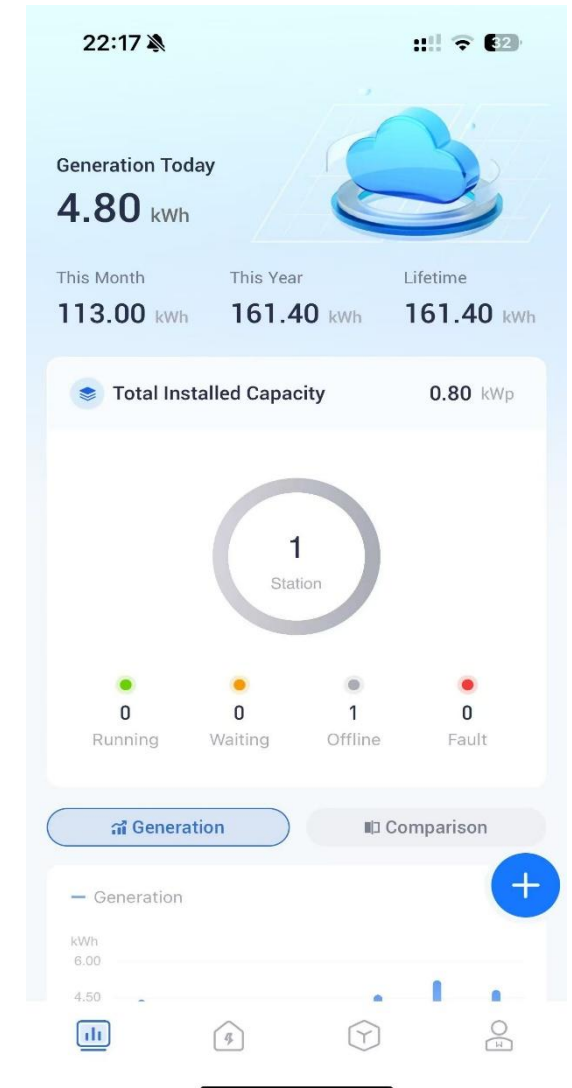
22:17

32

Generation Today
4.80 kWh

This Month
113.00 kWh

This Year
161.40 kWh

Lifetime
161.40 kWh

Total Installed Capacity
0.80 kWp

1
Station

0
Running

0
Waiting

1
Offline

0
Fault

Generation

Comparison

+

— Generation

kWh
6.00
4.50